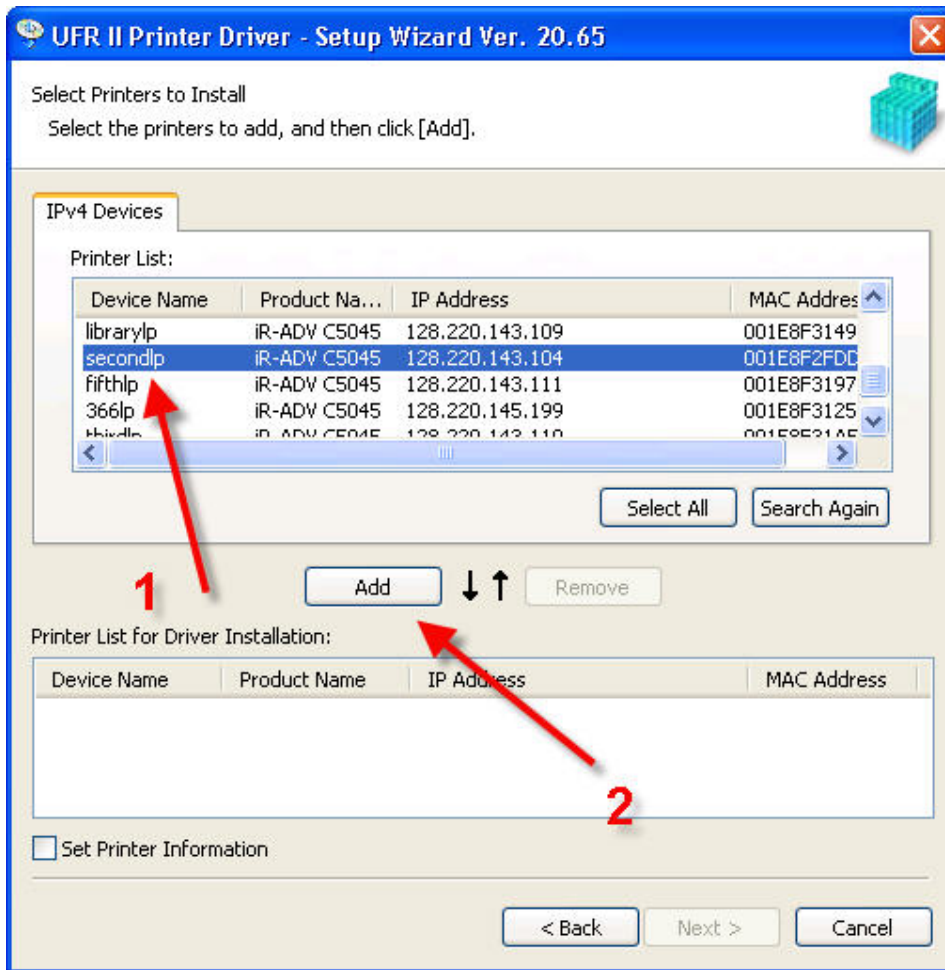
UFR II Printer Driver - Setup Wizard Ver. 20.65

Select Printers to Install

Select the printers to add, and then click [Add].

IPv4 Devices

Printer List:

| Device Name | Product Na... | IP Address | MAC Addres |
|---|---|---|---|
| librarylp | iR-ADV C5045 | 128.220.143.109 | 001E8F3149 |
| secondlp | iR-ADV C5045 | 128.220.143.104 | 001E8F2FDD |
| fifthlp | iR-ADV C5045 | 128.220.143.111 | 001E8F3197 |
| 366lp | iR-ADV C5045 | 128.220.145.199 | 001E8F3125 |
| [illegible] | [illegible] | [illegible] | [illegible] |

Select All

Search Again

1

Add

Remove

Printer List for Driver Installation:

| Device Name | Product Name | IP Address | MAC Address |
|---|---|---|---|

2

Set Printer Information

< Back

Next >

Cancel